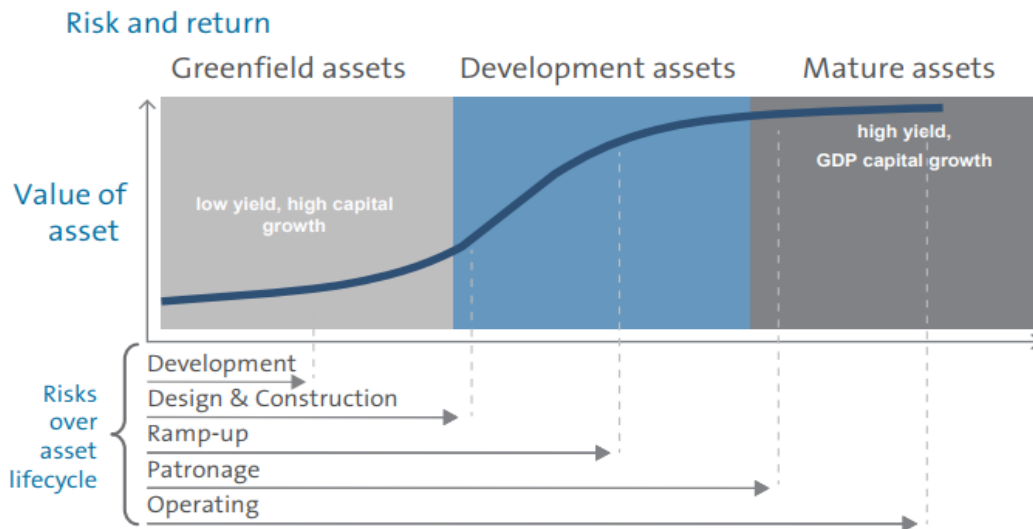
Risk and return

Greenfield assets

Development assets

Mature assets

Value of asset

low yield, high capital growth

high yield, GDP capital growth

Risks over asset lifecycle

Development

Design & Construction

Ramp-up

Patronage

Operating